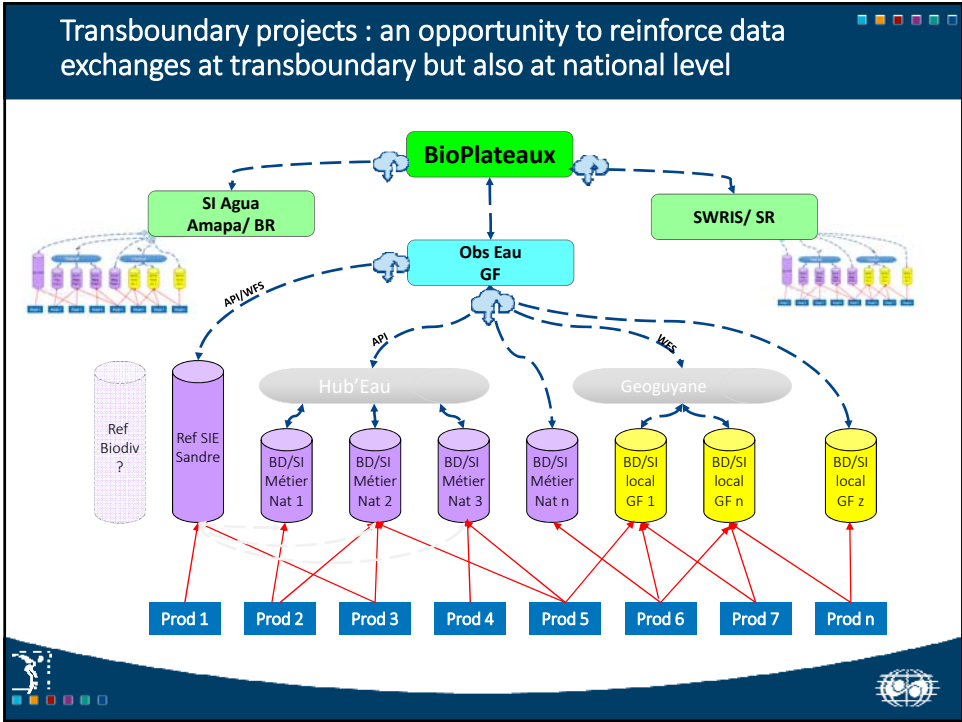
Transboundary projects : an opportunity to reinforce data exchanges at transboundary but also at national level

BioPlateaux

SI Agua
Amapa/ BR

SWRIS/ SR

Obs Eau
GF

API/WFS

API

WFS

Hub'Eau

Geoguyane

Ref
Biodiv
?

Ref SIE
Sandre

BD/SI
Métier
Nat 1

BD/SI
Métier
Nat 2

BD/SI
Métier
Nat 3

BD/SI
Métier
Nat n

BD/SI
local
GF 1

BD/SI
local
GF n

BD/SI
local
GF z

Prod 1

Prod 2

Prod 3

Prod 4

Prod 5

Prod 6

Prod 7

Prod n